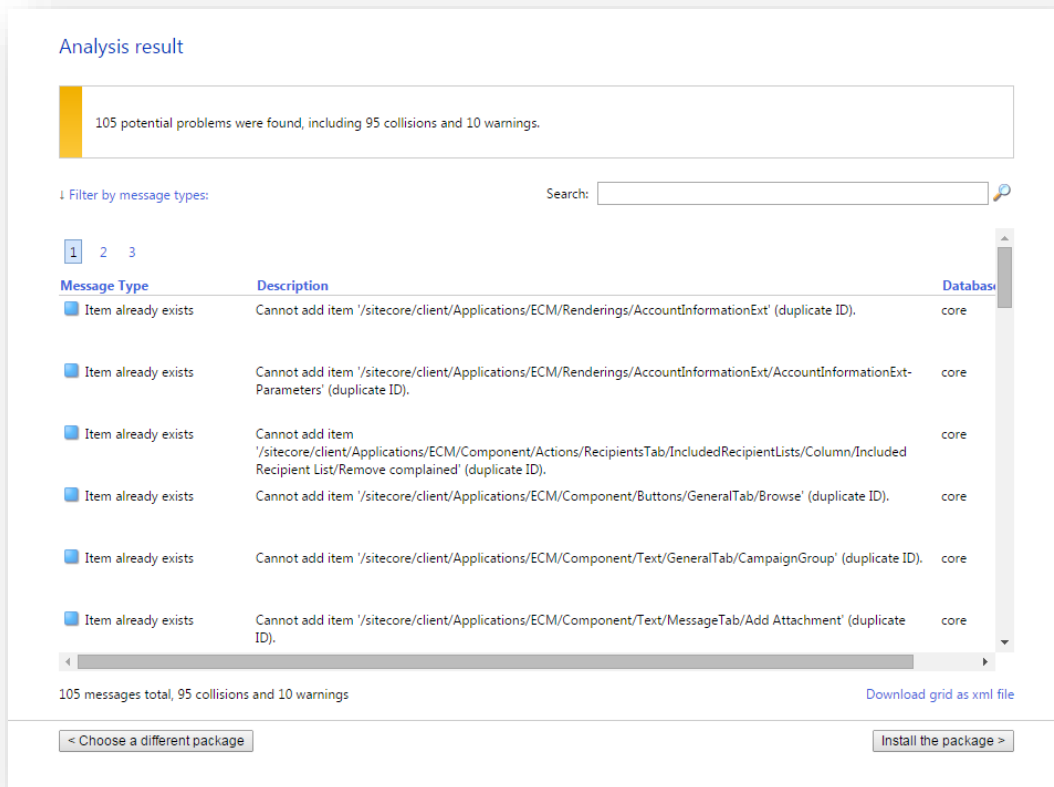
Analysis result

105 potential problems were found, including 95 collisions and 10 warnings.

↓ Filter by message types:

Search:

1 2 3

| Message Type | Description | Databas |
|---|---|---|
| Item already exists | Cannot add item '/sitecore/client/Applications/ECM/Renderings/AccountInformationExt' (duplicate ID). | core |
| Item already exists | Cannot add item '/sitecore/client/Applications/ECM/Renderings/AccountInformationExt/AccountInformationExt-Parameters' (duplicate ID). | core |
| Item already exists | Cannot add item '/sitecore/client/Applications/ECM/Component/Actions/RecipientsTab/IncludedRecipientLists/Column/Included Recipient List/Remove complained' (duplicate ID). | core |
| Item already exists | Cannot add item '/sitecore/client/Applications/ECM/Component/Buttons/GeneralTab/Browse' (duplicate ID). | core |
| Item already exists | Cannot add item '/sitecore/client/Applications/ECM/Component/Text/GeneralTab/CampaignGroup' (duplicate ID). | core |
| Item already exists | Cannot add item '/sitecore/client/Applications/ECM/Component/Text/MessageTab/Add Attachment' (duplicate ID). | core |

105 messages total, 95 collisions and 10 warnings

Download grid as xml file

< Choose a different package

Install the package >